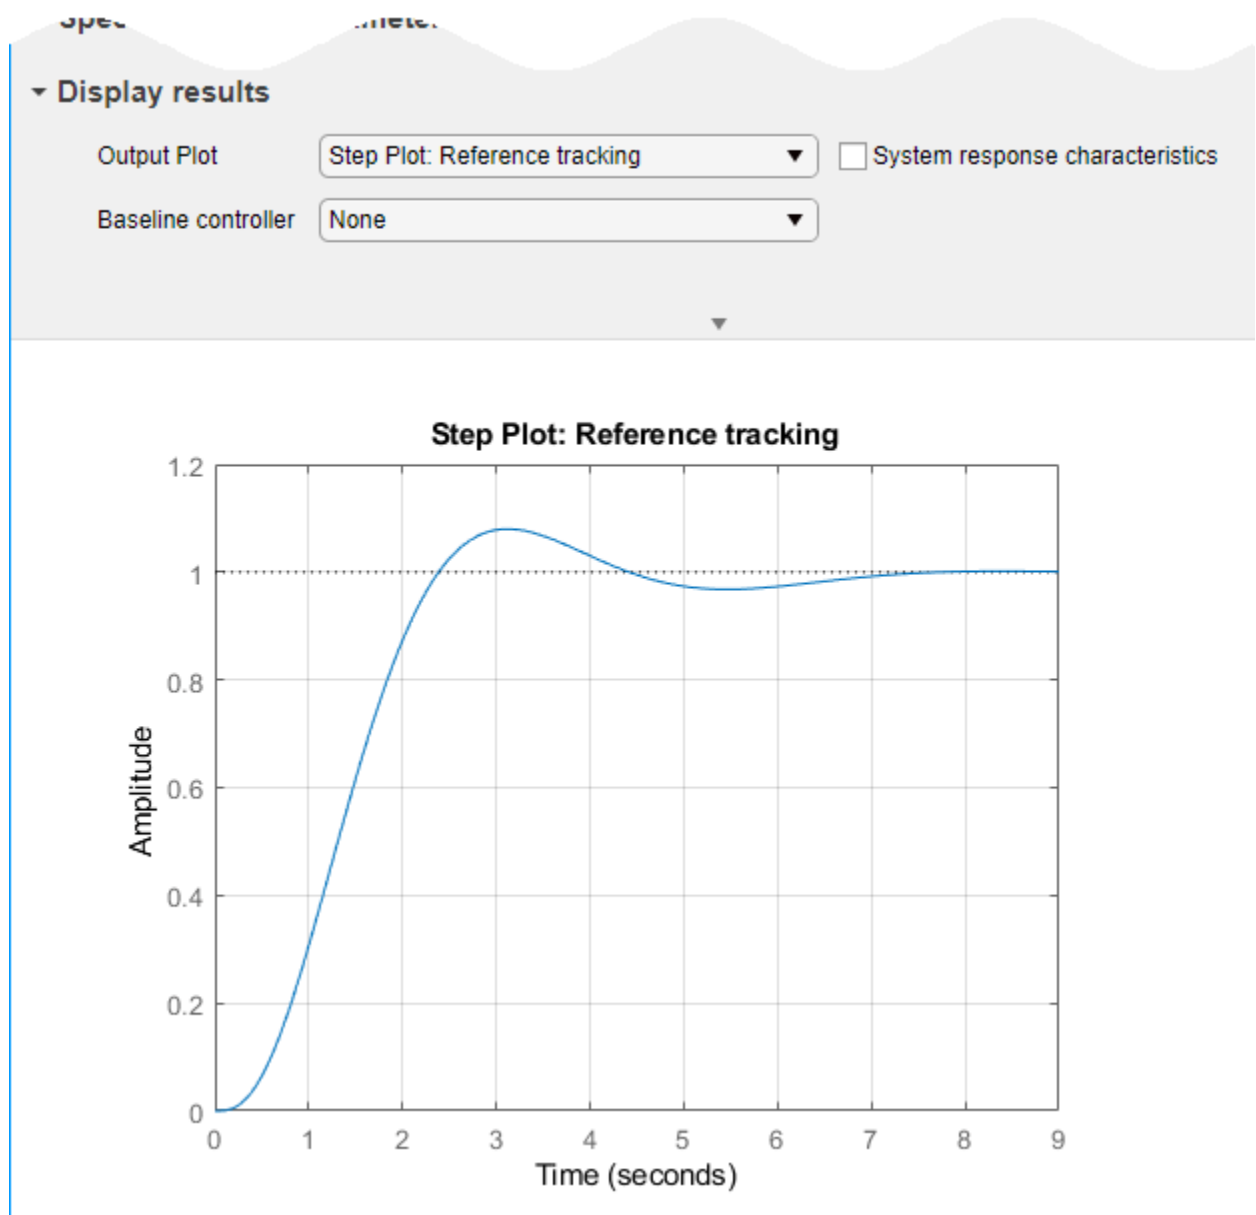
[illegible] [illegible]

Display results

Output Plot
Step Plot: Reference tracking
System response characteristics

Baseline controller
None

Step Plot: Reference tracking

1.2
1
0.8
0.6
0.4
0.2
0

Amplitude

0 1 2 3 4 5 6 7 8 9

Time (seconds)